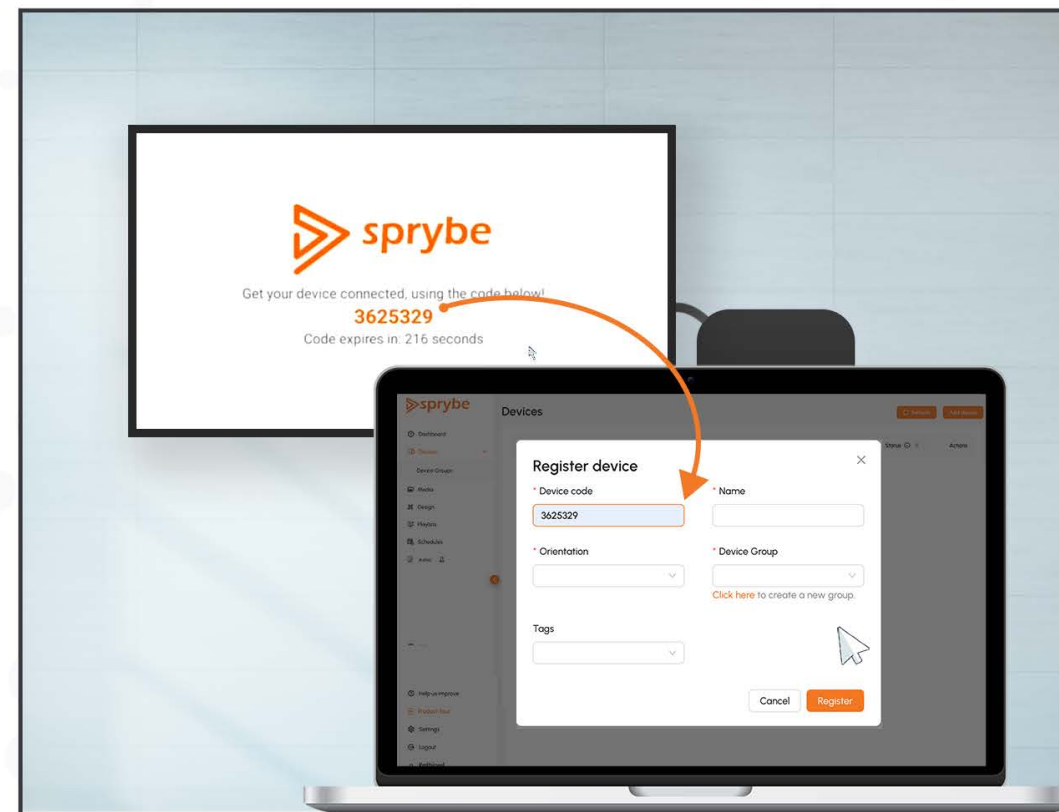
sprybe

Get your device connected, using the code below!

3625329

Code expires in: 216 seconds

sprybe

Devices

Refresh

Add device

Dashboard

Devices

Device Groups

Media

Design

Playlists

Schedules

Status

Actions

Help us improve

Product Tour

Settings

Logout

Register device

* Device code

3625329

* Name

* Orientation

* Device Group

Click here to create a new group.

Tags

Cancel

Register